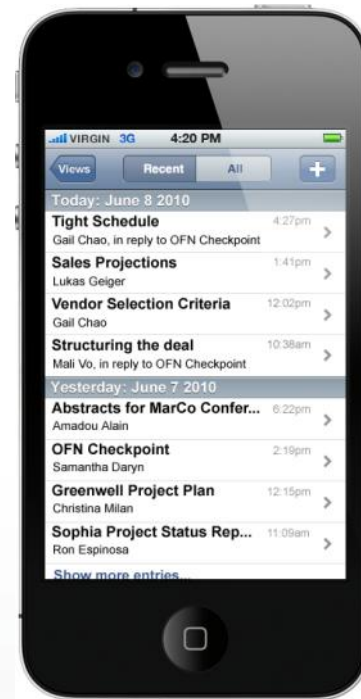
VIRGIN 3G 4:20 PM

Views Recent All +

Today: June 8 2010

Tight Schedule 4:27pm
Gail Chao, in reply to OFN Checkpoint

Sales Projections 1:41pm
Lukas Geiger

Vendor Selection Criteria 12:02pm
Gail Chao

Structuring the deal 10:38am
Mali Vo, in reply to OFN Checkpoint

Yesterday: June 7 2010

Abstracts for MarCo Confer... 6:22pm
Amadou Alain

OFN Checkpoint 2:19pm
Samantha Daryn

Greenwell Project Plan 12:15pm
Christina Milan

Sophia Project Status Rep... 11:09am
Ron Espinosa

Show more entries...